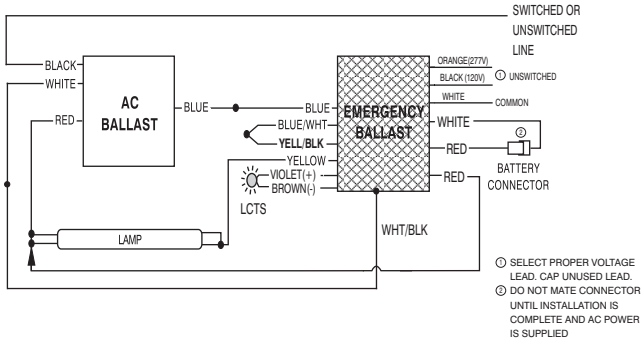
SWITCHED OR UNSWITCHED LINE

BLACK
WHITE
RED

AC BALLAST

BLUE

BLUE
BLUE/WHT
YELL/BLK
YELLOW
VIOLET(+)
BROWN(-)

LCTS

EMERGENCY BALLAST

ORANGE(277V)
BLACK (120V) ① UNSWITCHED
WHITE COMMON
WHITE
RED
②
BATTERY CONNECTOR
RED

LAMP

WHT/BLK

① SELECT PROPER VOLTAGE LEAD. CAP UNUSED LEAD.
② DO NOT MATE CONNECTOR UNTIL INSTALLATION IS COMPLETE AND AC POWER IS SUPPLIED